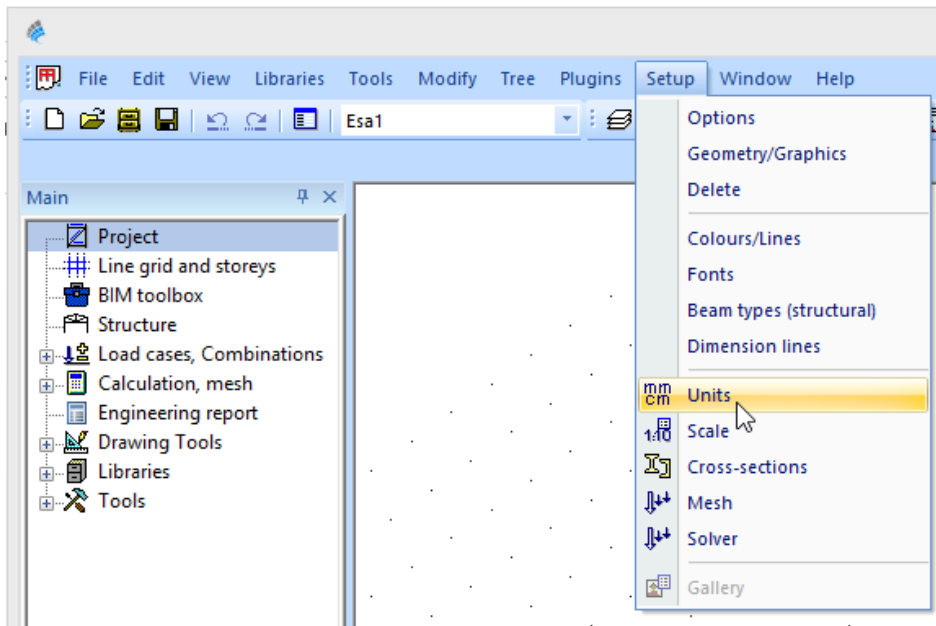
File Edit View Libraries Tools Modify Tree Plugins Setup Window Help

Esa1

Main

Project
Line grid and storeys
BIM toolbox
Structure
Load cases, Combinations
Calculation, mesh
Engineering report
Drawing Tools
Libraries
Tools

Options
Geometry/Graphics
Delete
Colours/Lines
Fonts
Beam types (structural)
Dimension lines
mm cm Units
1:10 Scale
Cross-sections
Mesh
Solver
Gallery